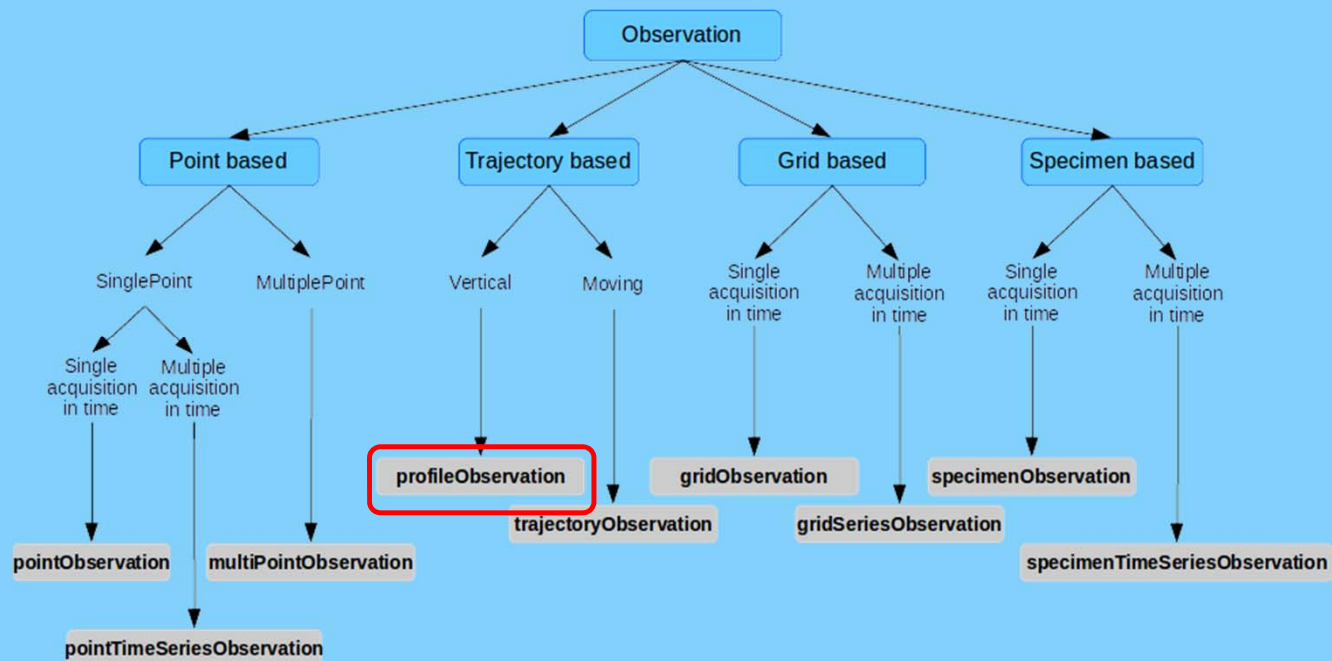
Observation

Point based

Trajectory based

Grid based

Specimen based

SinglePoint

MultiplePoint

Vertical

Moving

Single acquisition in time

Multiple acquisition in time

Single acquisition in time

Multiple acquisition in time

Single acquisition in time

Multiple acquisition in time

profileObservation

gridObservation

specimenObservation

trajectoryObservation

gridSeriesObservation

pointObservation

multiPointObservation

specimenTimeSeriesObservation

pointTimeSeriesObservation